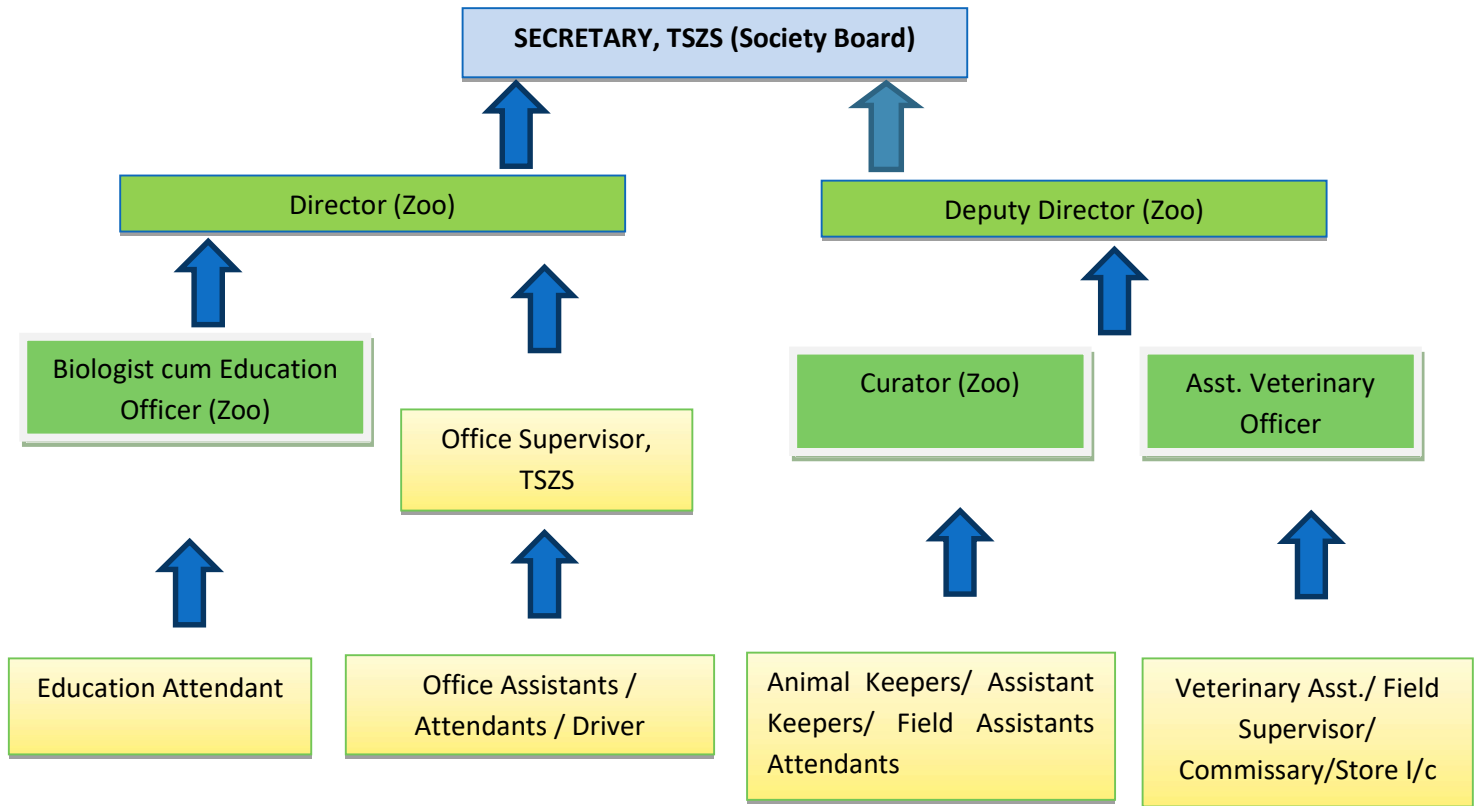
SECRETARY, TSZS (Society Board)

Director (Zoo)

Deputy Director (Zoo)

Biologist cum Education Officer (Zoo)

Office Supervisor, TSZS

Curator (Zoo)

Asst. Veterinary Officer

Education Attendant

Office Assistants / Attendants / Driver

Animal Keepers/ Assistant Keepers/ Field Assistants Attendants

Veterinary Asst./ Field Supervisor/ Commissary/Store I/c